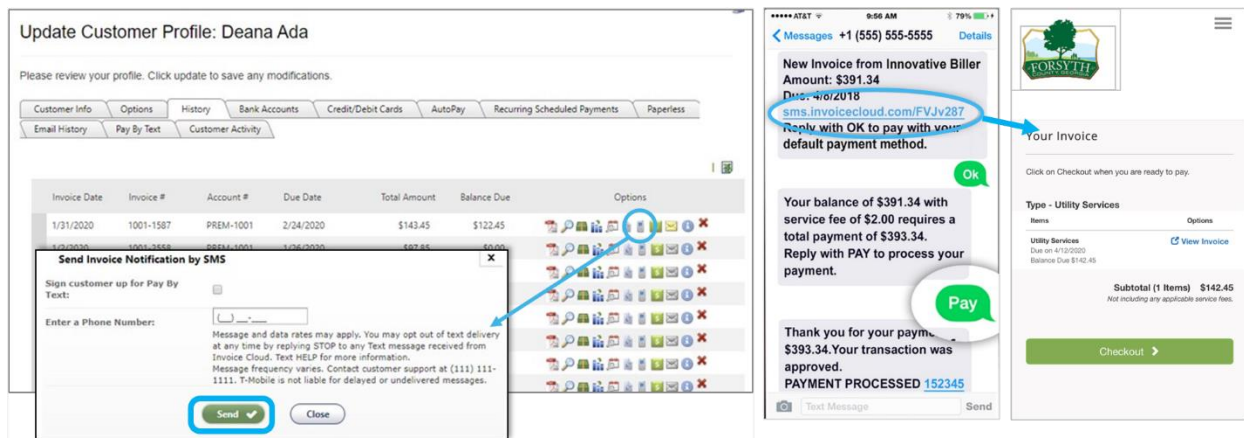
Update Customer Profile: Deana Ada

Please review your profile. Click update to save any modifications.

Customer Info | Options | History | Bank Accounts | Credit/Debit Cards | AutoPay | Recurring Scheduled Payments | Paperless
Email History | Pay By Text | Customer Activity

| Invoice Date | Invoice # | Account # | Due Date | Total Amount | Balance Due | Options |
|---|---|---|---|---|---|---|
| 1/31/2020 | 1001-1587 | PREM-1001 | 2/24/2020 | $143.45 | $122.45 | |
| 1/2/2020 | 1001-2558 | PREM-1001 | 1/26/2020 | $97.85 | $0.00 | |

Send Invoice Notification by SMS

Sign customer up for Pay By Text:

Enter a Phone Number: (___) ___-____

Message and data rates may apply. You may opt out of text delivery at any time by replying STOP to any Text message received from Invoice Cloud. Text HELP for more information.
Message frequency varies. Contact customer support at (111) 111-1111. T-Mobile is not liable for delayed or undelivered messages.

Send Close

••••• AT&T 9:56 AM 79%
< Messages +1 (555) 555-5555 Details

New Invoice from Innovative Biller
Amount: $391.34
Due: 4/8/2018
sms.invoicecloud.com/FVJv287
Reply with OK to pay with your default payment method.

Ok

Your balance of $391.34 with service fee of $2.00 requires a total payment of $393.34.
Reply with PAY to process your payment.

Pay

Thank you for your payment $393.34.Your transaction was approved.
PAYMENT PROCESSED 152345

Text Message Send

FORSYTH COUNTY GEORGIA

Your Invoice

Click on Checkout when you are ready to pay.

Type - Utility Services

Items | Options

Utility Services
Due on 4/12/2020
Balance Due $142.45
View Invoice

Subtotal (1 Items) $142.45
Not including any applicable service fees.

Checkout >